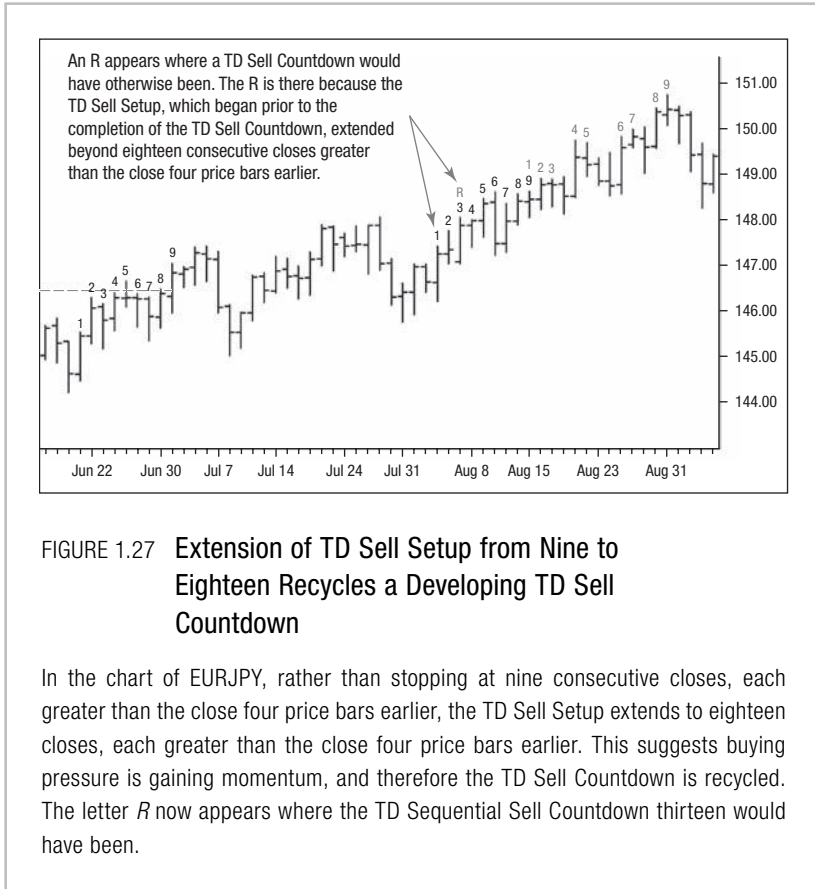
An R appears where a TD Sell Countdown would have otherwise been. The R is there because the TD Sell Setup, which began prior to the completion of the TD Sell Countdown, extended beyond eighteen consecutive closes greater than the close four price bars earlier.

1 2 3 4 5 6 7 8 9

1 2 R 3 4 5 6 7 8 9 1 2 3 4 5 6 7 8 9

151.00
150.00
149.00
148.00
147.00
146.00
145.00
144.00

Jun 22 Jun 30 Jul 7 Jul 14 Jul 24 Jul 31 Aug 8 Aug 15 Aug 23 Aug 31

FIGURE 1.27 Extension of TD Sell Setup from Nine to Eighteen Recycles a Developing TD Sell Countdown

In the chart of EURJPY, rather than stopping at nine consecutive closes, each greater than the close four price bars earlier, the TD Sell Setup extends to eighteen closes, each greater than the close four price bars earlier. This suggests buying pressure is gaining momentum, and therefore the TD Sell Countdown is recycled. The letter *R* now appears where the TD Sequential Sell Countdown thirteen would have been.